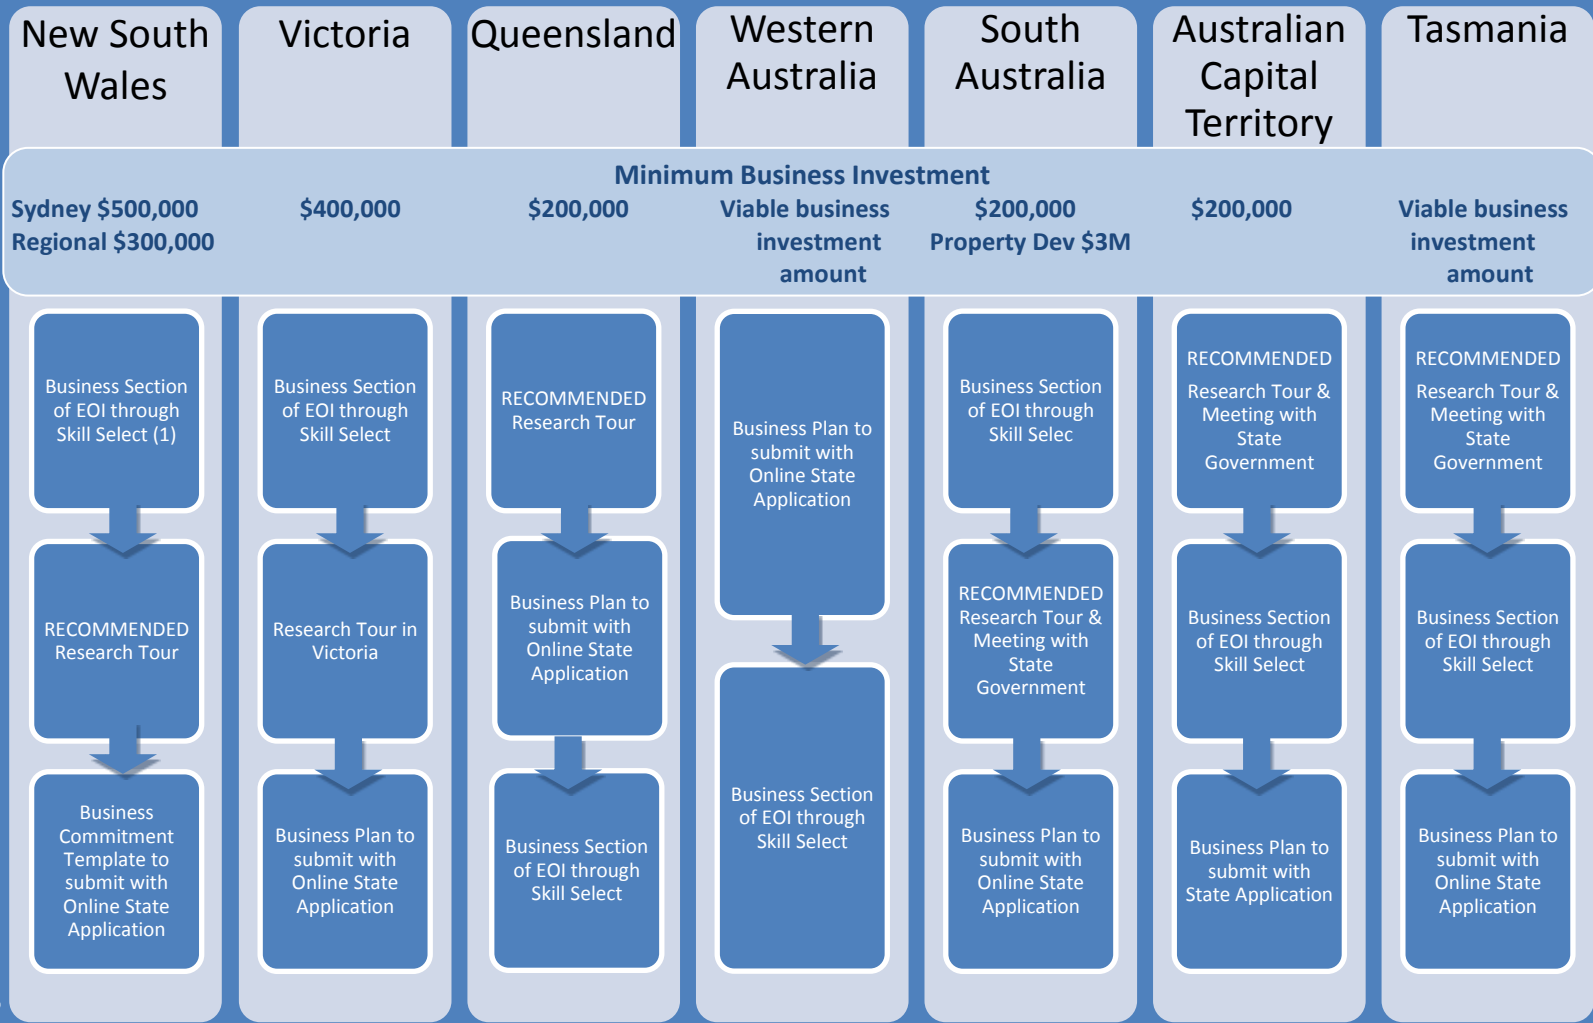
New South Wales

Victoria

Queensland

Western Australia

South Australia

Australian Capital Territory

Tasmania

Minimum Business Investment

Sydney $500,000
Regional $300,000

$400,000

$200,000

Viable business investment amount

$200,000
Property Dev $3M

$200,000

Viable business investment amount

Business Section of EOI through Skill Select (1)

RECOMMENDED Research Tour

Business Commitment Template to submit with Online State Application

Business Section of EOI through Skill Select

Research Tour in Victoria

Business Plan to submit with Online State Application

RECOMMENDED Research Tour

Business Plan to submit with Online State Application

Business Section of EOI through Skill Select

Business Plan to submit with Online State Application

Business Section of EOI through Skill Select

Business Section of EOI through Skill Selec

RECOMMENDED Research Tour & Meeting with State Government

Business Plan to submit with Online State Application

RECOMMENDED Research Tour & Meeting with State Government

Business Section of EOI through Skill Select

Business Plan to submit with State Application

RECOMMENDED Research Tour & Meeting with State Government

Business Section of EOI through Skill Select

Business Plan to submit with Online State Application